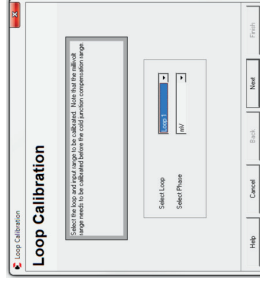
Loop Calibration

Loop Calibration

Select the loop and input range to be calibrated. Note that the millivolt range needs to be calibrated before the cold junction compensation range

Select Loop

Loop 1

Select Phase

mV

Help

Cancel

Back

Next

Finish